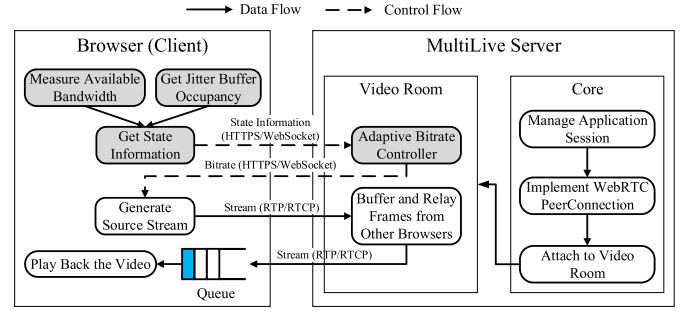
Data Flow
Control Flow

Browser (Client)

Measure Available Bandwidth

Get Jitter Buffer Occupancy

Get State Information

State Information (HTTPS/WebSocket)

Bitrate (HTTPS/WebSocket)

Generate Source Stream

Stream (RTP/RTCP)

Stream (RTP/RTCP)

Play Back the Video

Queue

MultiLive Server

Video Room

Adaptive Bitrate Controller

Buffer and Relay Frames from Other Browsers

Core

Manage Application Session

Implement WebRTC PeerConnection

Attach to Video Room